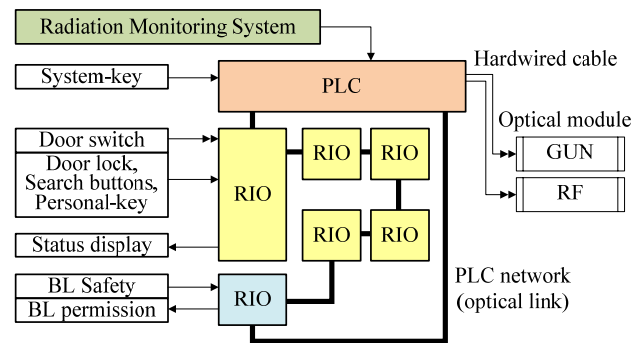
Radiation Monitoring System

System-key

PLC

Hardwired cable

Optical module

Door switch

Door lock, Search buttons, Personal-key

RIO

RIO

RIO

GUN

RF

RIO

RIO

Status display

BL Safety

BL permission

RIO

PLC network (optical link)